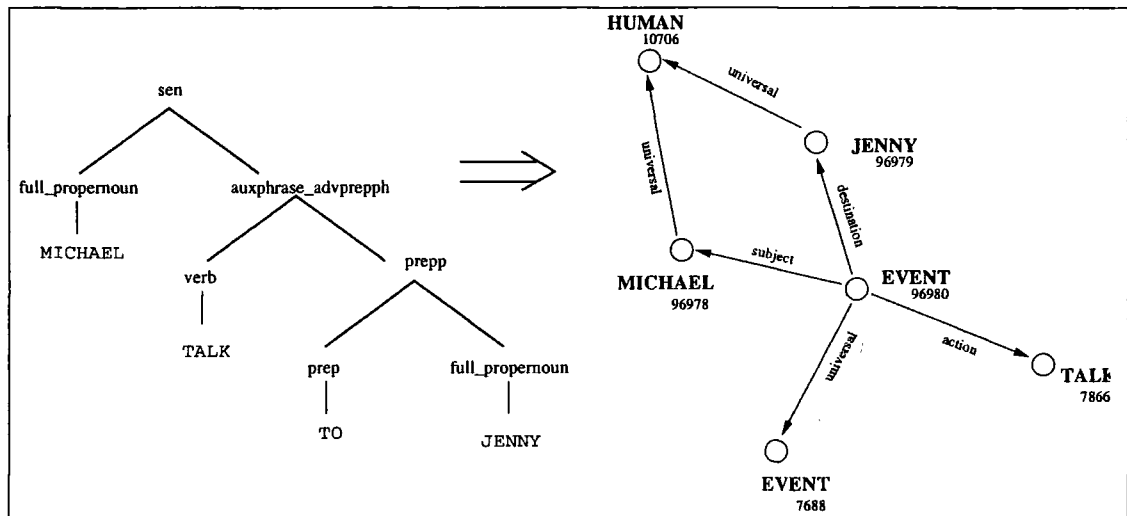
sen

full_propernoun

MICHAEL

auxphrase_advprepph

verb

TALK

prepp

prep

TO

full_propernoun

JENNY

HUMAN
10706

universal

universal

JENNY
96979

destination

MICHAEL
96978

subject

EVENT
96980

universal

action

TALK
7866

EVENT
7688